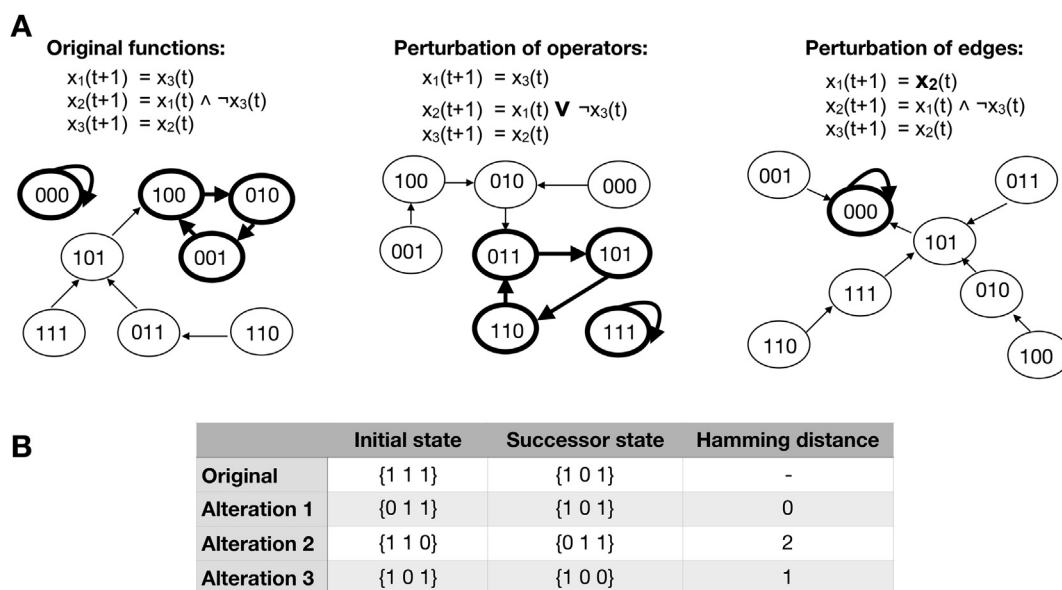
A

**Original functions:**

$x_1(t+1) = x_3(t)$
$x_2(t+1) = x_1(t) \wedge \neg x_3(t)$
$x_3(t+1) = x_2(t)$

000, 100, 010, 101, 001, 111, 011, 110

**Perturbation of operators:**

$x_1(t+1) = x_3(t)$
$x_2(t+1) = x_1(t) \vee \neg x_3(t)$
$x_3(t+1) = x_2(t)$

100, 010, 000, 001, 011, 101, 110, 111

**Perturbation of edges:**

$x_1(t+1) = \mathbf{x_2}(t)$
$x_2(t+1) = x_1(t) \wedge \neg x_3(t)$
$x_3(t+1) = x_2(t)$

001, 000, 011, 101, 111, 010, 110, 100

B

| | Initial state | Successor state | Hamming distance |
|---|---|---|---|
| Original | {1 1 1} | {1 0 1} | - |
| Alteration 1 | {0 1 1} | {1 0 1} | 0 |
| Alteration 2 | {1 1 0} | {0 1 1} | 2 |
| Alteration 3 | {1 0 1} | {1 0 0} | 1 |